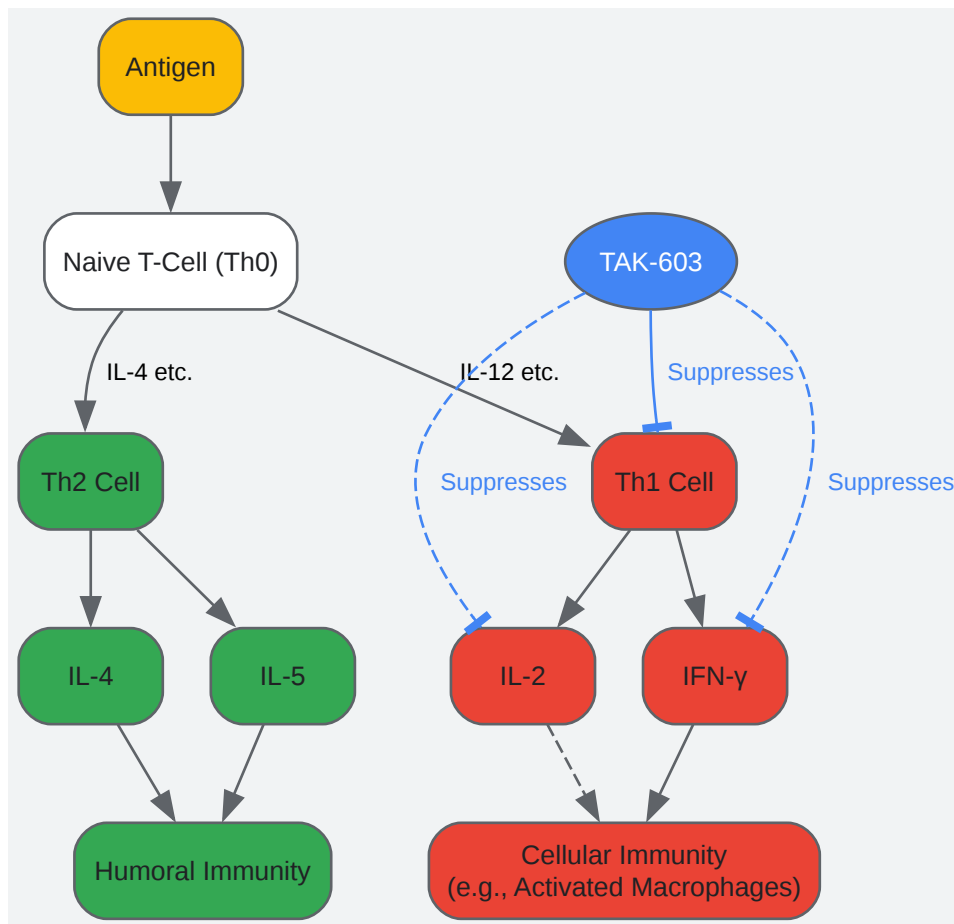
Antigen

Naive T-Cell (Th0)

TAK-603

IL-4 etc.

IL-12 etc.

Suppresses

Suppresses

Suppresses

Th2 Cell

Th1 Cell

IL-4

IL-5

IL-2

IFN-γ

Humoral Immunity

Cellular Immunity
(e.g., Activated Macrophages)